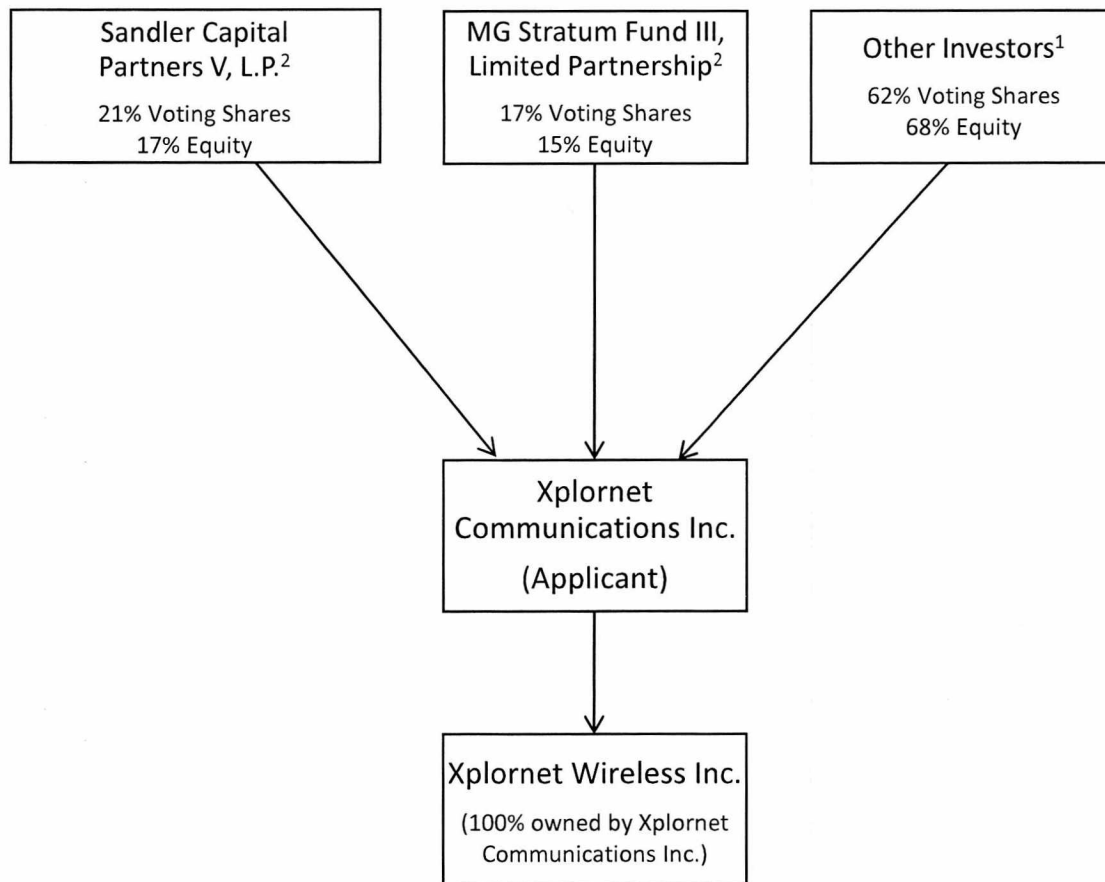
Sandler Capital Partners V, L.P.$^2$

21% Voting Shares
17% Equity

MG Stratum Fund III, Limited Partnership$^2$

17% Voting Shares
15% Equity

Other Investors$^1$

62% Voting Shares
68% Equity

Xplornet Communications Inc.
(Applicant)

Xplornet Wireless Inc.
(100% owned by Xplornet Communications Inc.)